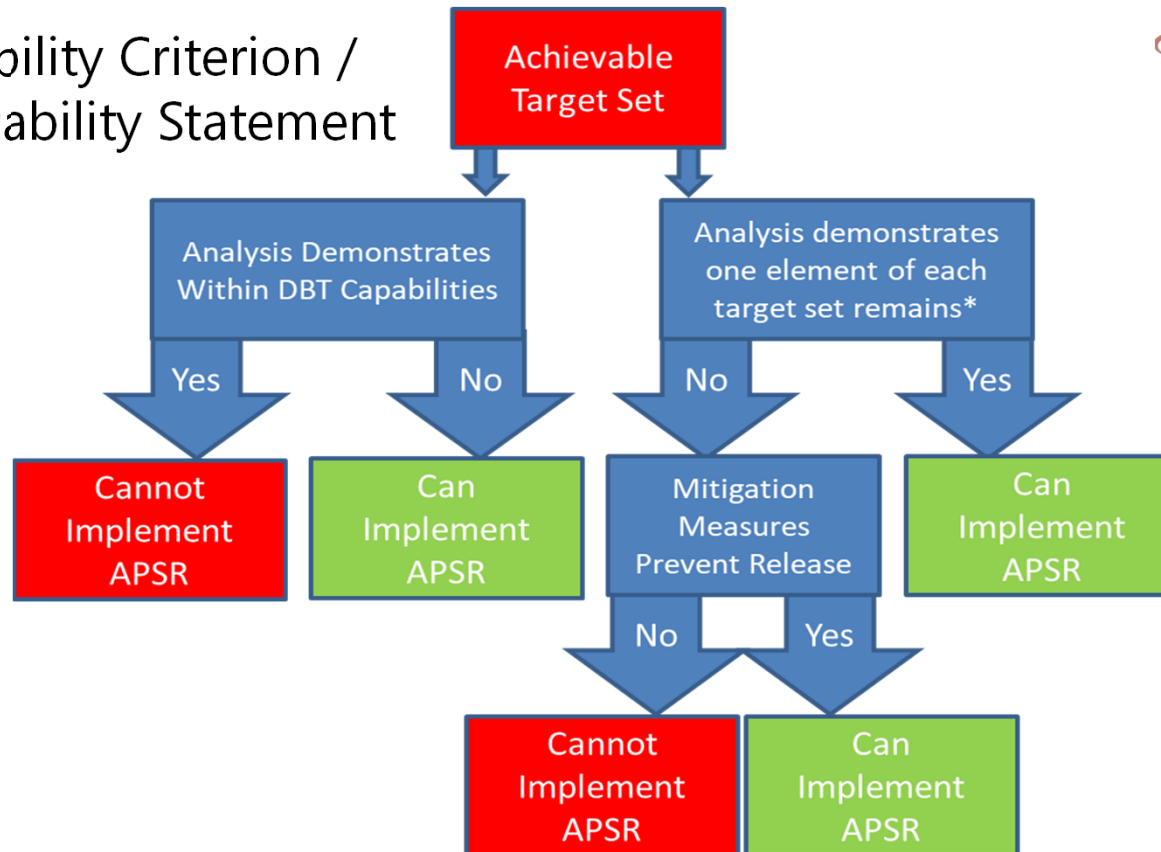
bility Criterion /
ability Statement

Achievable Target Set

Analysis Demonstrates Within DBT Capabilities

Yes

No

Cannot Implement APSR

Can Implement APSR

Analysis demonstrates one element of each target set remains*

No

Yes

Mitigation Measures Prevent Release

Can Implement APSR

No

Yes

Cannot Implement APSR

Can Implement APSR